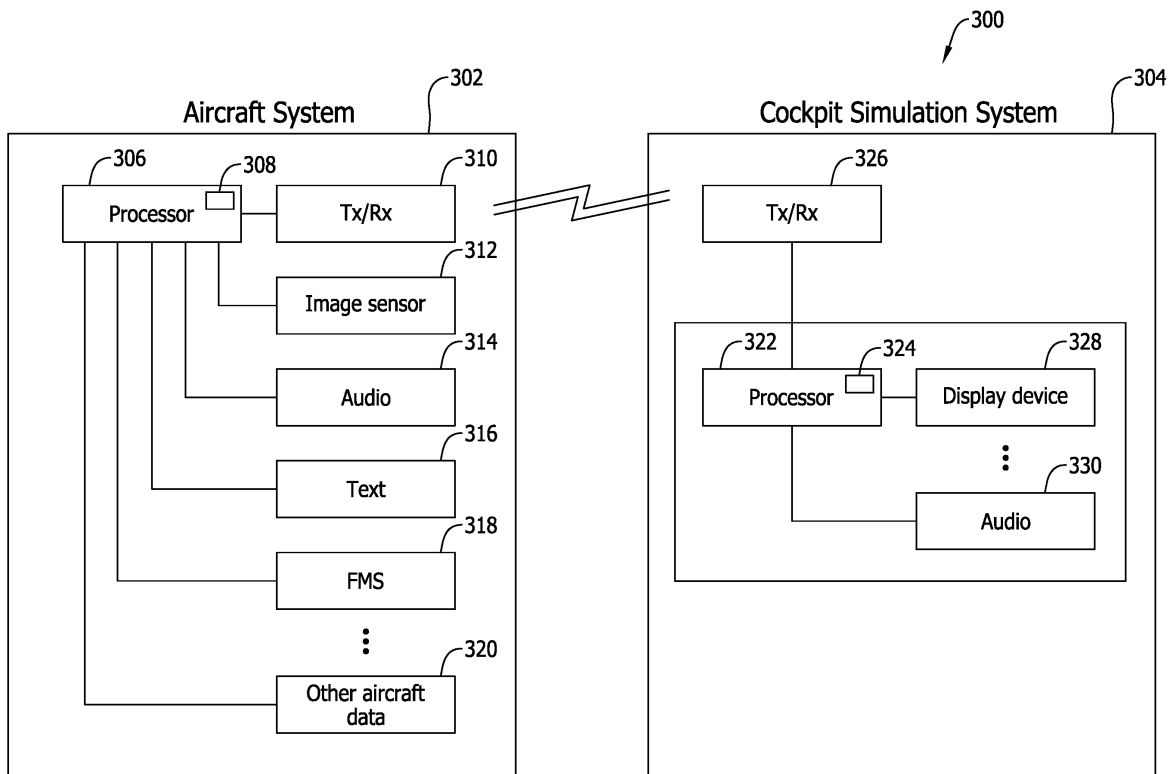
300

Aircraft System
302

306
308
Processor

310
Tx/Rx

312
Image sensor

314
Audio

316
Text

318
FMS

320
Other aircraft data

Cockpit Simulation System
304

326
Tx/Rx

322
324
Processor

328
Display device

330
Audio